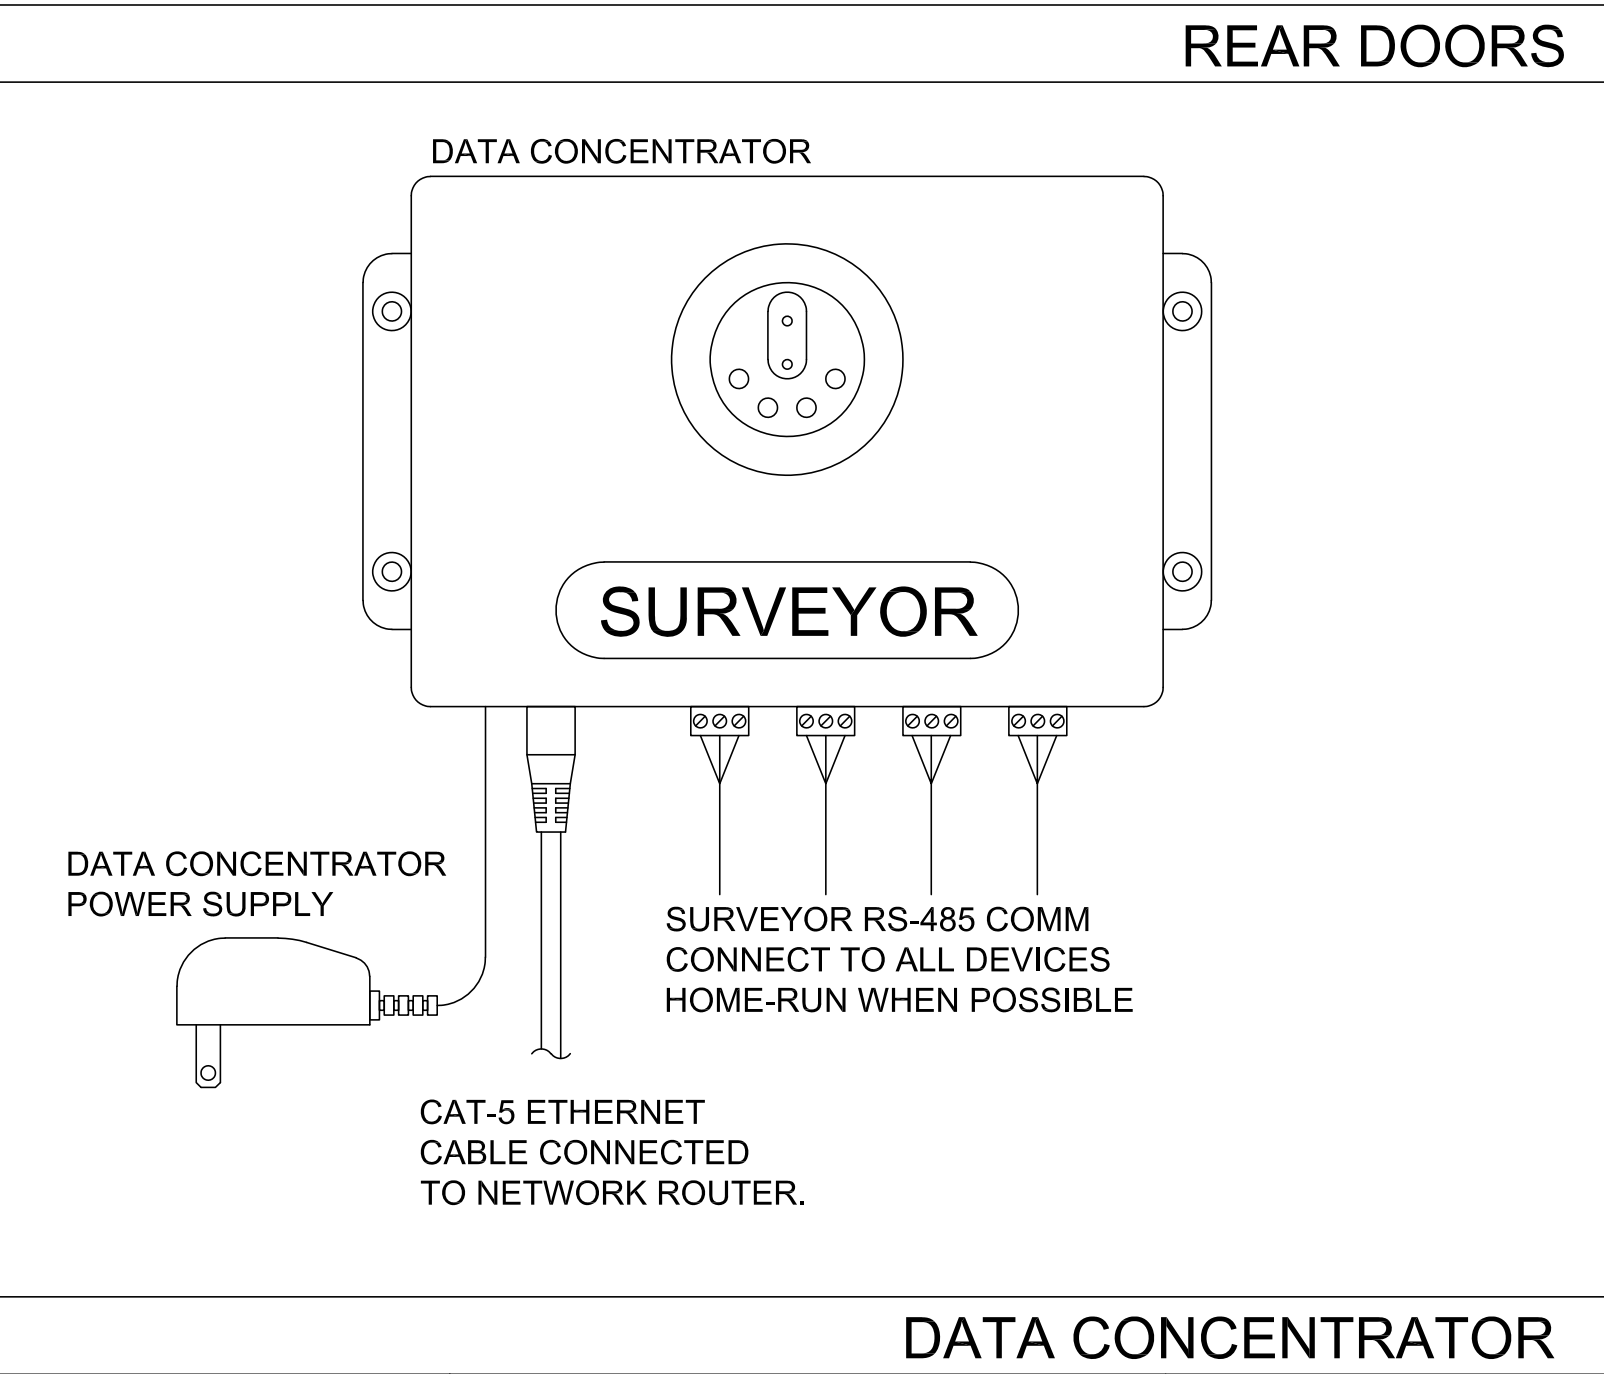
REAR DOORS

DATA CONCENTRATOR

SURVEYOR

DATA CONCENTRATOR
POWER SUPPLY

SURVEYOR RS-485 COMM
CONNECT TO ALL DEVICES
HOME-RUN WHEN POSSIBLE

CAT-5 ETHERNET
CABLE CONNECTED
TO NETWORK ROUTER.

DATA CONCENTRATOR